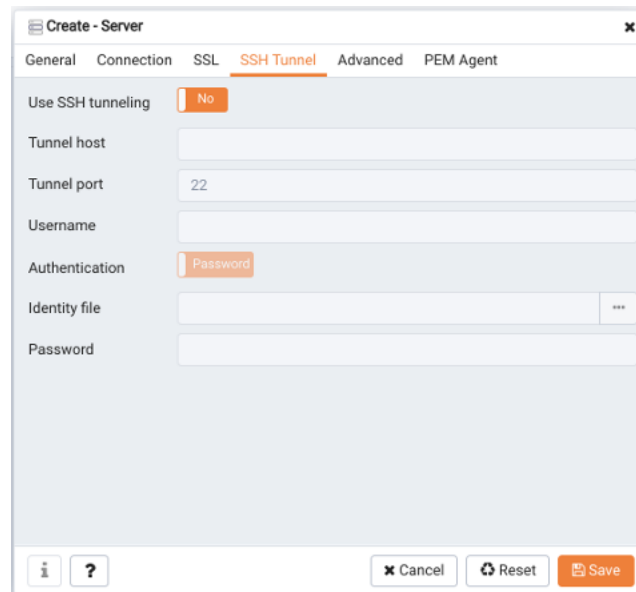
Create - Server

General Connection SSL SSH Tunnel Advanced PEM Agent

Use SSH tunneling No

Tunnel host

Tunnel port 22

Username

Authentication Password

Identity file ...

Password

i ? ✖ Cancel ♻ Reset Save